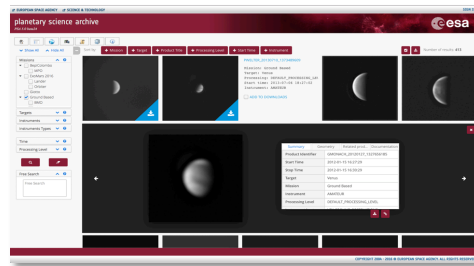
EUROPEAN SPACE AGENCY | SCIENCE & TECHNOLOGY

planetary science archive

PSA UI Search

esa

Show All | Hide All

Missions

BepiColombo

MPO

ExoMars 2016

Lander

Orbiter

Giotto

Ground Based

ERKO

Targets

Instruments

Instrument Types

Time

Processing Level

Free Search

Free Search

Sort by

+ Mission

+ Target

+ Product Time

+ Processing Level

+ Start Time

+ Instrument

Number of results: 415

Mission: Ground Based

Target: Venus

ADD TO DOWNLOADS

Summary

Geometry

Related prods

Documentation

Product Identifier

Start Time

2013-01-13 16:07:29

Stop Time

2013-01-13 16:09:29

Target

Venus

Mission

Ground Based

Instrument

AMATEUR

Processing Level

DEFAULT_PROCESSING_LEVEL

COPYRIGHT 2006 - 2016 © EUROPEAN SPACE AGENCY. ALL RIGHTS RESERVED